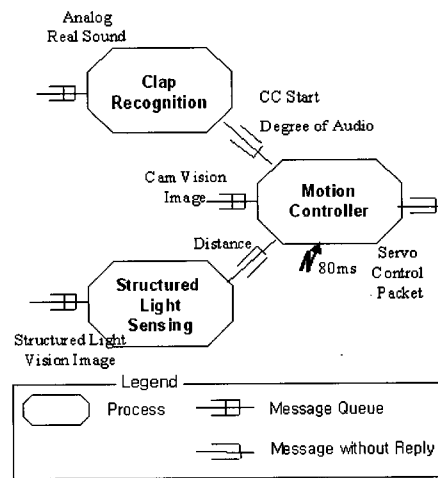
Analog Real Sound

Clap Recognition

CC Start

Degree of Audio

Cam Vision Image

Motion Controller

Distance

80ms

Servo Control Packet

Structured Light Sensing

Structured Light Vision Image

Legend

Process

Message Queue

Message without Reply